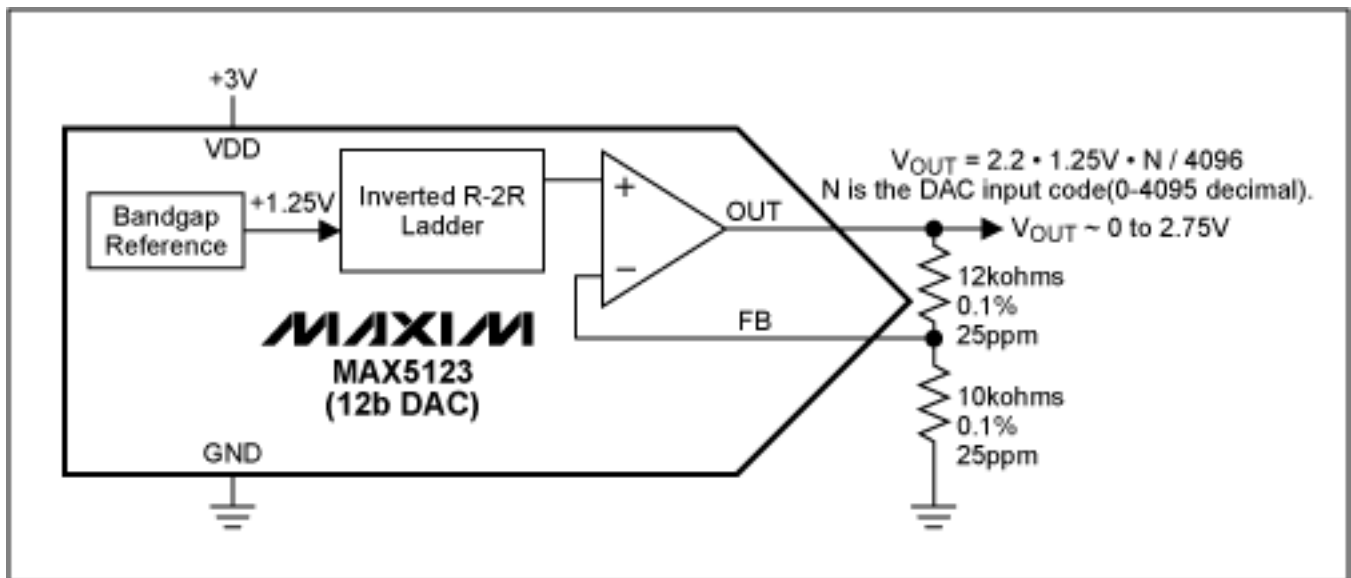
+3V

VDD

$V_{OUT}$ = 2.2 • 1.25V • N / 4096
N is the DAC input code(0-4095 decimal).

Bandgap Reference

+1.25V

Inverted R-2R Ladder

+

−

OUT

$V_{OUT}$ ~ 0 to 2.75V

12kohms
0.1%
25ppm

FB

MAXIM

MAX5123
(12b DAC)

10kohms
0.1%
25ppm

GND